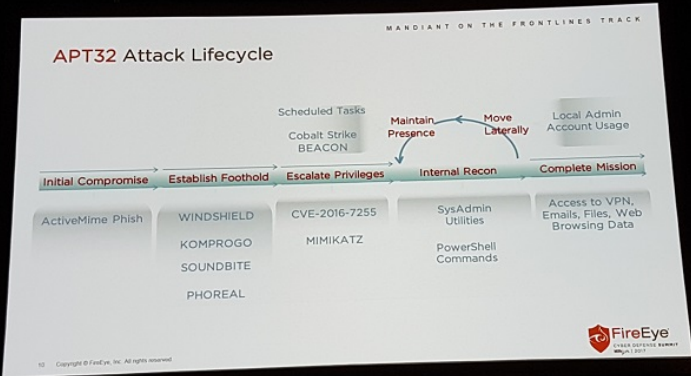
MANDIANT ON THE FRONTLINES TRACK

APT32 Attack Lifecycle

Scheduled Tasks

Cobalt Strike BEACON

Maintain Presence

Move Laterally

Local Admin Account Usage

Initial Compromise

Establish Foothold

Escalate Privileges

Internal Recon

Complete Mission

ActiveMime Phish

WINDSHIELD

KOMPROGO

SOUNDBITE

PHOREAL

CVE-2016-7255

MIMIKATZ

SysAdmin Utilities

PowerShell Commands

Access to VPN, Emails, Files, Web Browsing Data

10 Copyright © FireEye, Inc. All rights reserved.

FireEye
CYBER DEFENSE SUMMIT
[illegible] | 2017